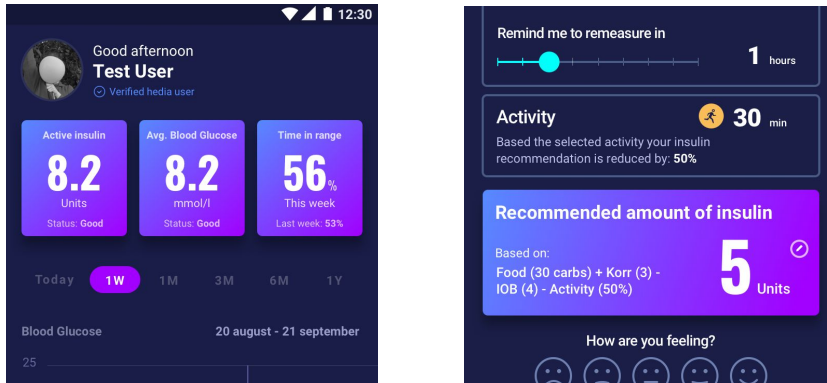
12:30

Good afternoon
Test User
Verified hedia user

Active insulin
8.2
Units
Status: Good

Avg. Blood Glucose
8.2
mmol/l
Status: Good

Time in range
56%
This week
Last week: 53%

Today 1W 1M 3M 6M 1Y

Blood Glucose 20 august - 21 september

25

Remind me to remeasure in
1 hours

Activity
30 min
Based the selected activity your insulin recommendation is reduced by: 50%

Recommended amount of insulin
Based on:
Food (30 carbs) + Korr (3) - IOB (4) - Activity (50%)
5 Units

How are you feeling?